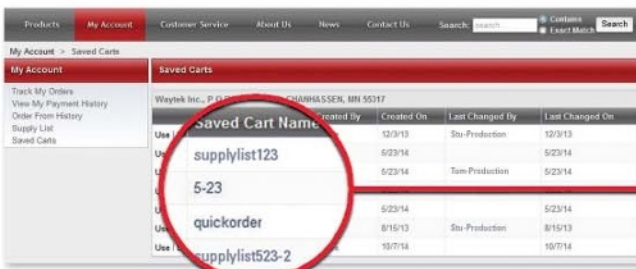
Products My Account Customer Service About Us News Contact Us Search: search Contains Exact Match Search

My Account > Saved Carts

My Account

Track My Orders
View My Payment History
Order From History
Supply List
Saved Carts

Saved Carts

Waytek Inc., P O B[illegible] CHANHASSEN, MN 55317

| | Saved Cart Name | Created By | Created On | Last Changed By | Last Changed On |
|---|---|---|---|---|---|
| Use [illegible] | supplylist123 | | 12/3/13 | Stu-Production | 12/3/13 |
| Use | 5-23 | | 5/23/14 | | 5/23/14 |
| U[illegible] | quickorder | | 5/23/14 | Tom-Production | 5/23/14 |
| U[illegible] | supplylist523-2 | | 5/23/14 | | 5/23/14 |
| Use | | | 8/15/13 | Stu-Production | 8/15/13 |
| Use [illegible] | | | 10/7/14 | | 10/7/14 |